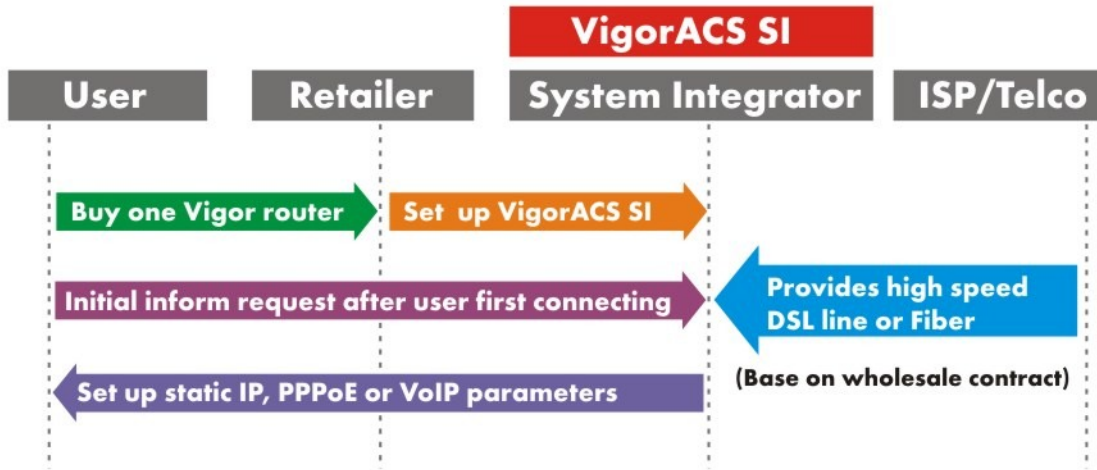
VigorACS SI

User

Retailer

System Integrator

ISP/Telco

Buy one Vigor router

Set up VigorACS SI

Initial inform request after user first connecting

Provides high speed DSL line or Fiber

(Base on wholesale contract)

Set up static IP, PPPoE or VoIP parameters